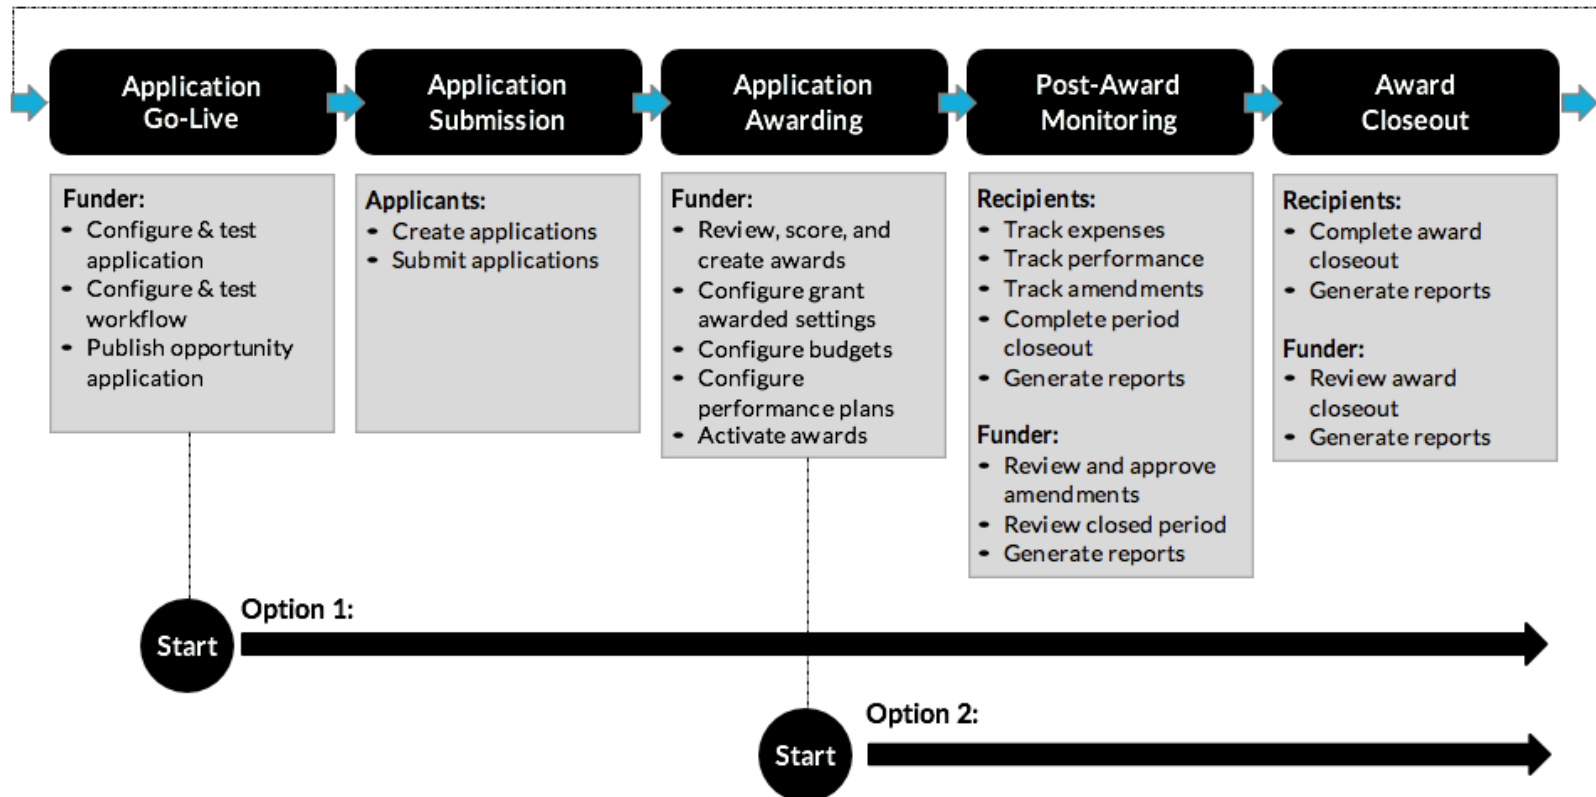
Application Go-Live

Application Submission

Application Awarding

Post-Award Monitoring

Award Closeout

Funder:
- Configure & test application
- Configure & test workflow
- Publish opportunity application

Applicants:
- Create applications
- Submit applications

Funder:
- Review, score, and create awards
- Configure grant awarded settings
- Configure budgets
- Configure performance plans
- Activate awards

Recipients:
- Track expenses
- Track performance
- Track amendments
- Complete period closeout
- Generate reports

Funder:
- Review and approve amendments
- Review closed period
- Generate reports

Recipients:
- Complete award closeout
- Generate reports

Funder:
- Review award closeout
- Generate reports

Option 1:
Start

Option 2:
Start